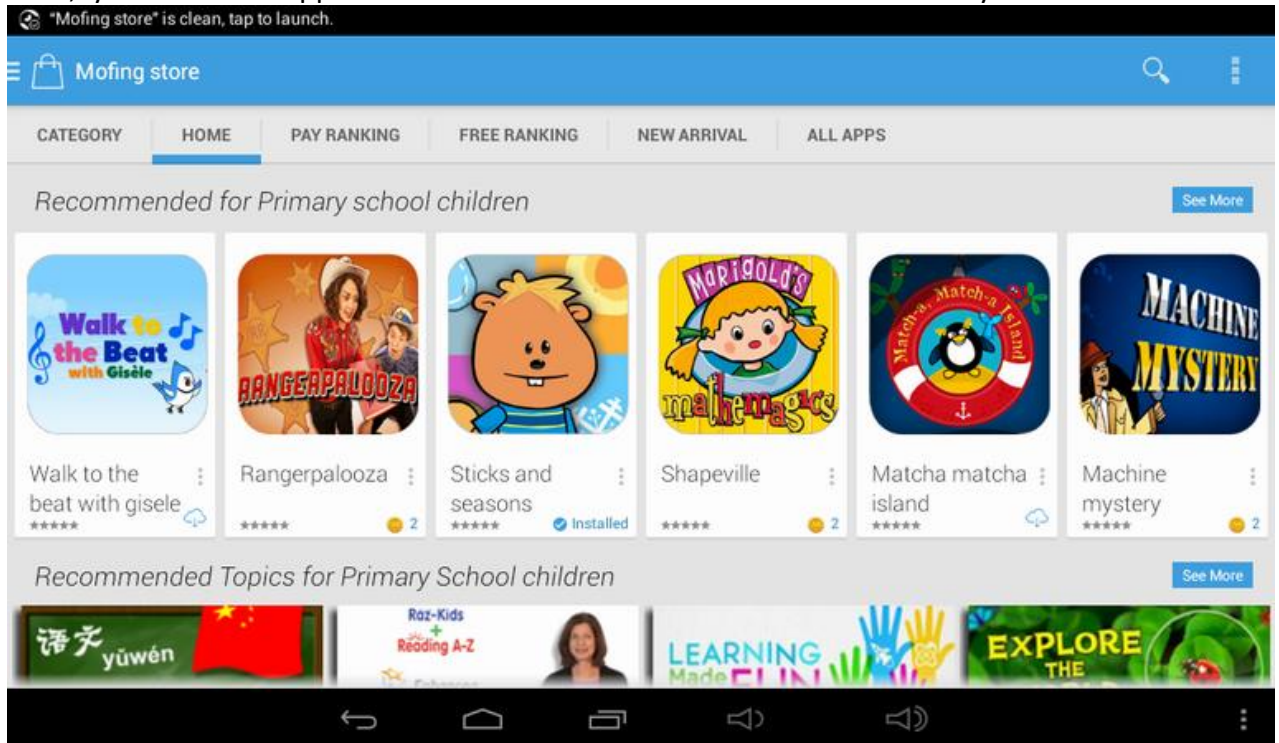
"Mofing store" is clean, tap to launch.

Mofing store

CATEGORY | HOME | PAY RANKING | FREE RANKING | NEW ARRIVAL | ALL APPS

Recommended for Primary school children

See More

Walk to the Beat with Gisèle

RANGERPALOOZA

MARIGOLD'S mathemagics

Match-a, Match-a Island

MACHINE MYSTERY

Walk to the beat with gisele
★★★★★

Rangerpalooza
★★★★★
2

Sticks and seasons
★★★★★
Installed

Shapeville
★★★★★
2

Matcha matcha island
★★★★★

Machine mystery
★★★★★
2

Recommended Topics for Primary School children

See More

语文 yǔwén

Raz-Kids + Reading A-Z

LEARNING Made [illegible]

EXPLORE THE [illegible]